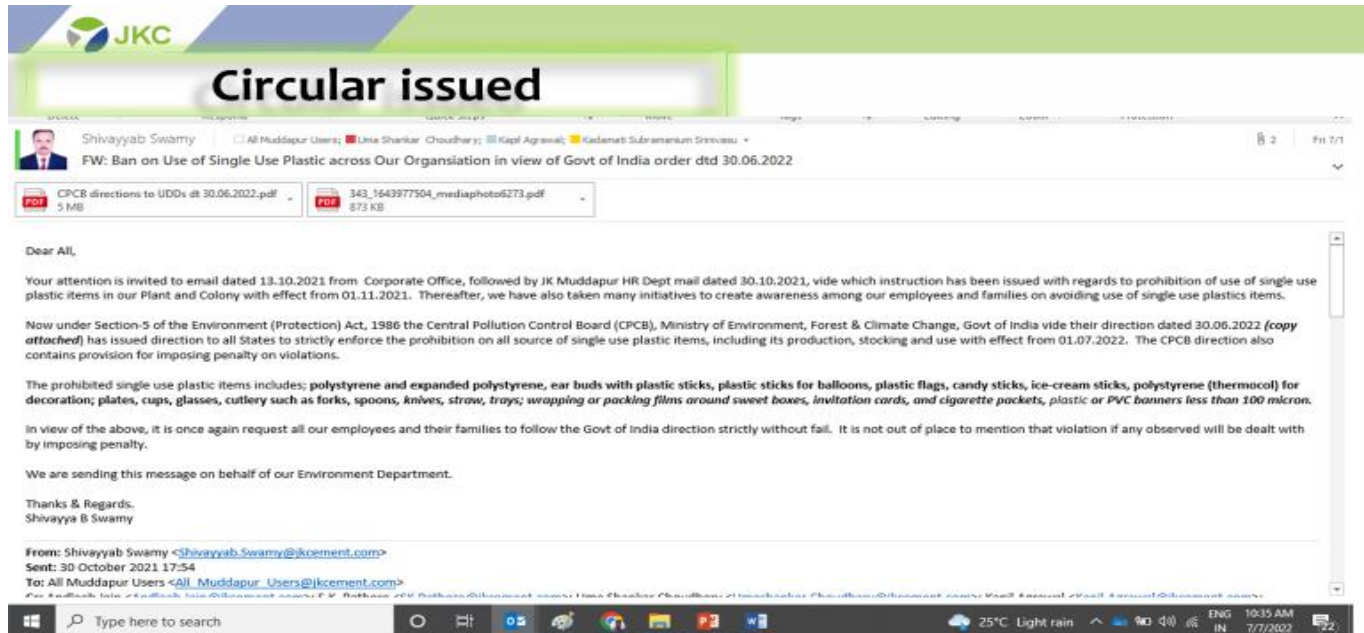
JKC

Circular issued

Shivayyab Swamy All Muddapur Users; Uma Shankar Choudhary; Kapil Agrawal; Kadamati Subramanium Srinivasu

FW: Ban on Use of Single Use Plastic across Our Organisation in view of Govt of India order dtd 30.06.2022

2 Fri 7/1

CPCB directions to UDDs dt 30.06.2022.pdf 5 MB

343_1643977504_mediaphoto6273.pdf 873 KB

Dear All,

Your attention is invited to email dated 13.10.2021 from Corporate Office, followed by JK Muddapur HR Dept mail dated 30.10.2021, vide which instruction has been issued with regards to prohibition of use of single use plastic items in our Plant and Colony with effect from 01.11.2021. Thereafter, we have also taken many initiatives to create awareness among our employees and families on avoiding use of single use plastics items.

Now under Section-5 of the Environment (Protection) Act, 1986 the Central Pollution Control Board (CPCB), Ministry of Environment, Forest & Climate Change, Govt of India vide their direction dated 30.06.2022 (copy attached) has issued direction to all States to strictly enforce the prohibition on all source of single use plastic items, including its production, stocking and use with effect from 01.07.2022. The CPCB direction also contains provision for imposing penalty on violations.

The prohibited single use plastic items includes; polystyrene and expanded polystyrene, ear buds with plastic sticks, plastic sticks for balloons, plastic flags, candy sticks, ice-cream sticks, polystyrene (thermocol) for decoration; plates, cups, glasses, cutlery such as forks, spoons, knives, straw, trays; wrapping or packing films around sweet boxes, invitation cards, and cigarette packets, plastic or PVC banners less than 100 micron.

In view of the above, it is once again request all our employees and their families to follow the Govt of India direction strictly without fail. It is not out of place to mention that violation if any observed will be dealt with by imposing penalty.

We are sending this message on behalf of our Environment Department.

Thanks & Regards.
Shivayya B Swamy

From: Shivayyab Swamy <Shivayyab.Swamy@jkcement.com>
Sent: 30 October 2021 17:54
To: All Muddapur Users <All_Muddapur_Users@jkcement.com>
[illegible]

Type here to search

25°C Light rain ENG IN 10:35 AM 7/7/2022 22